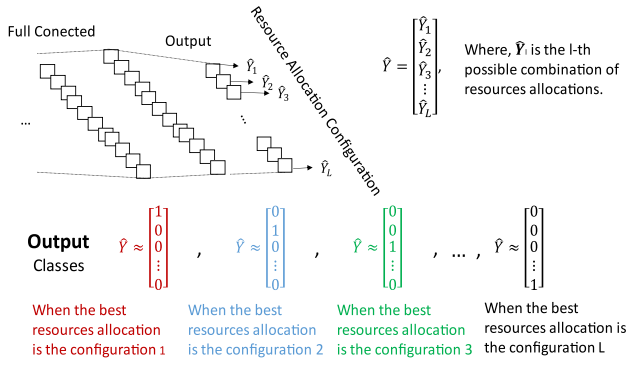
Full Conected

Output

...

$\hat{Y}_1$
$\hat{Y}_2$
$\hat{Y}_3$
...
$\hat{Y}_L$

Resource Allocation Configuration

$\hat{Y} = \begin{bmatrix} \hat{Y}_1 \\ \hat{Y}_2 \\ \hat{Y}_3 \\ \vdots \\ \hat{Y}_L \end{bmatrix}$, Where, $\hat{Y}_l$ is the l-th possible combination of resources allocations.

Output Classes

$\hat{Y} \approx \begin{bmatrix} 1 \\ 0 \\ 0 \\ 0 \\ \vdots \\ 0 \end{bmatrix}$ , $\hat{Y} \approx \begin{bmatrix} 0 \\ 1 \\ 0 \\ 0 \\ \vdots \\ 0 \end{bmatrix}$ , $\hat{Y} \approx \begin{bmatrix} 0 \\ 0 \\ 1 \\ 0 \\ \vdots \\ 0 \end{bmatrix}$ , ... , $\hat{Y} \approx \begin{bmatrix} 0 \\ 0 \\ 0 \\ 0 \\ \vdots \\ 1 \end{bmatrix}$

When the best resources allocation is the configuration 1

When the best resources allocation is the configuration 2

When the best resources allocation is the configuration 3

When the best resources allocation is the configuration L